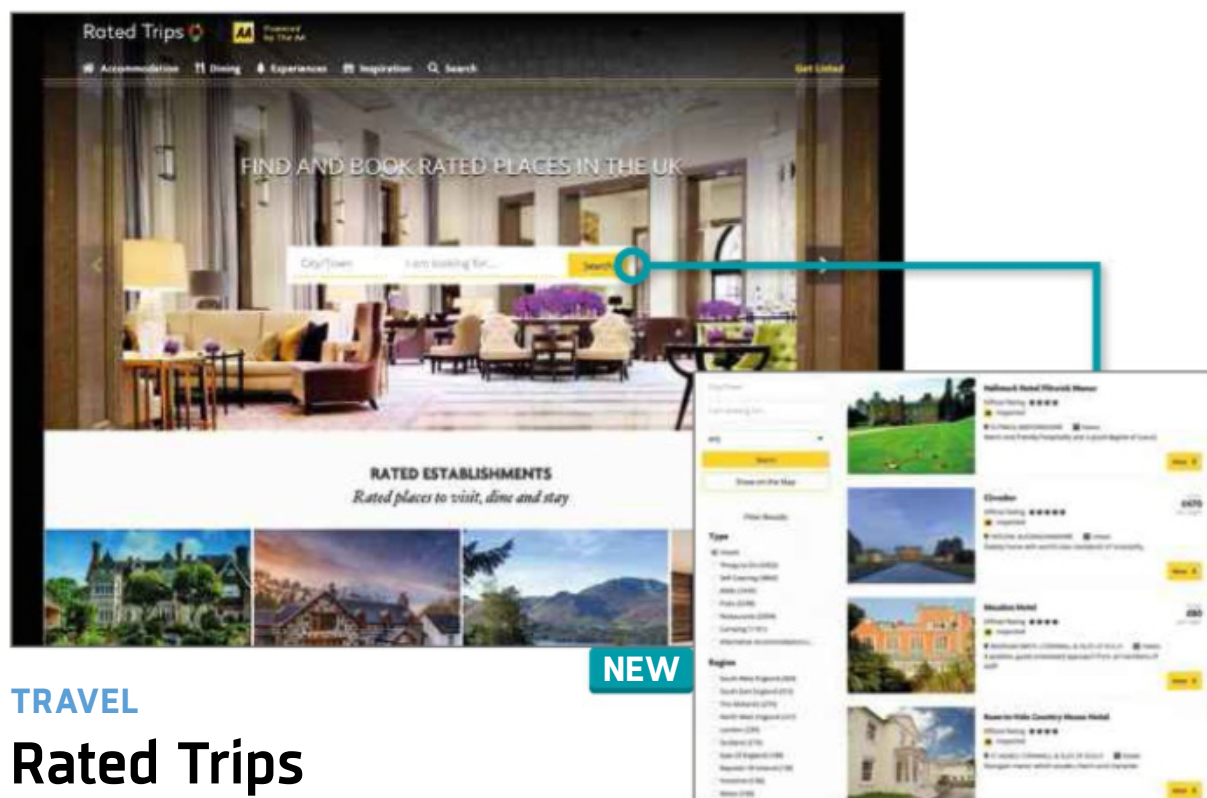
Rated Trips

AA Powered by The AA

Accommodation Dining Experiences Inspiration Search

Get Listed

FIND AND BOOK RATED PLACES IN THE UK

City/Town I am looking for... Search

RATED ESTABLISHMENTS
Rated places to visit, dine and stay

City/Town
I am looking for...

Search
Show on the Map

Filter Results

Type
Hotels
Self Catering
B&Bs
Pubs
Restaurants
Camping
Alternative Accommodation

Region
South West England
South East England
The Midlands
North West England
London
Scotland
East of England
Republic of Ireland
Yorkshire
Wales

Hellaby Hall Hotel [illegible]
Official Rating ★★★★
Inspected
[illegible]

Cliveden
Official Rating ★★★★★
Inspected
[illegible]
£470

Meudon Hotel
Official Rating ★★★★
Inspected
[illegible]
£80

Rose-in-Vale Country House Hotel
Official Rating ★★★★
Inspected
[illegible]

View
View
View
View

NEW

TRAVEL
Rated Trips